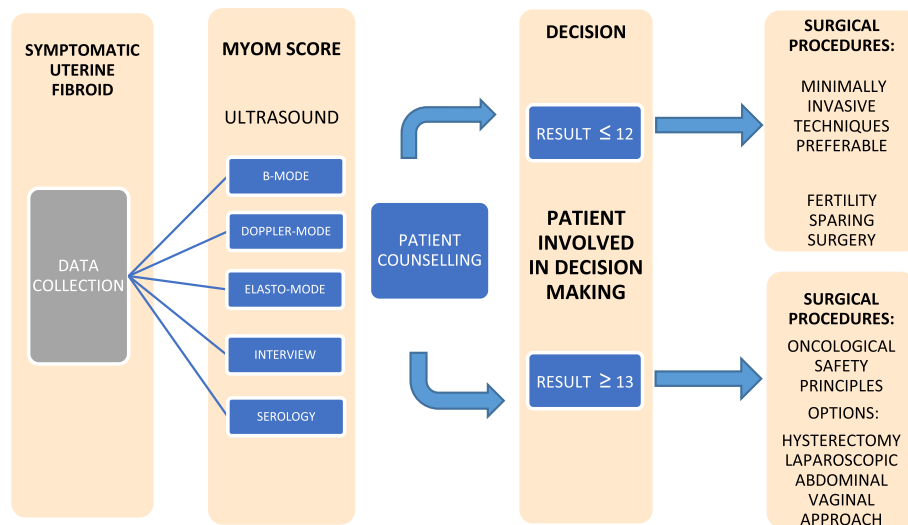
SYMPTOMATIC UTERINE FIBROID

DATA COLLECTION

MYOM SCORE

ULTRASOUND

B-MODE

DOPPLER-MODE

ELASTO-MODE

INTERVIEW

SEROLOGY

PATIENT COUNSELLING

DECISION

RESULT $\leq 12$

PATIENT INVOLVED IN DECISION MAKING

RESULT $\geq 13$

SURGICAL PROCEDURES:

MINIMALLY INVASIVE TECHNIQUES PREFERABLE

FERTILITY SPARING SURGERY

SURGICAL PROCEDURES:

ONCOLOGICAL SAFETY PRINCIPLES

OPTIONS:

HYSTERECTOMY LAPAROSCOPIC ABDOMINAL VAGINAL APPROACH